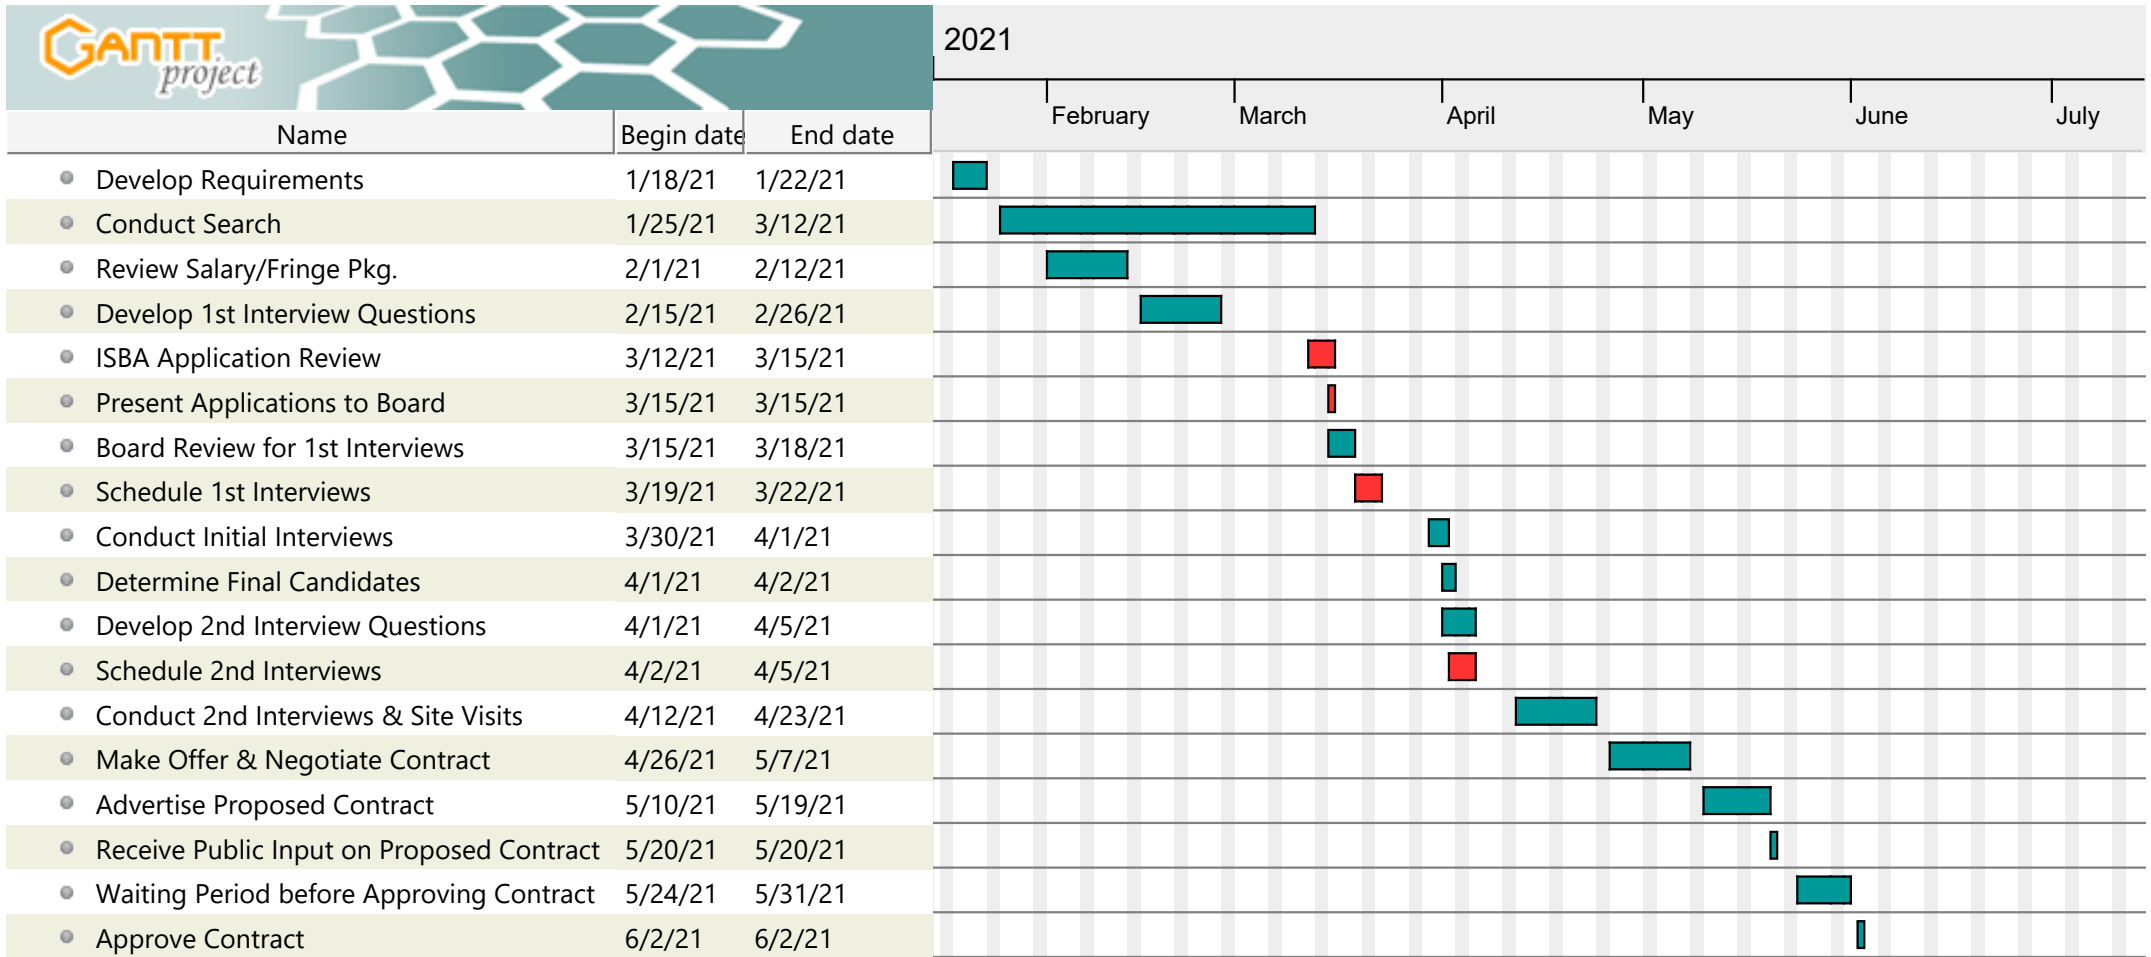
GANTT project

2021

February March April May June July

| Name | Begin date | End date |
|---|---|---|
| Develop Requirements | 1/18/21 | 1/22/21 |
| Conduct Search | 1/25/21 | 3/12/21 |
| Review Salary/Fringe Pkg. | 2/1/21 | 2/12/21 |
| Develop 1st Interview Questions | 2/15/21 | 2/26/21 |
| ISBA Application Review | 3/12/21 | 3/15/21 |
| Present Applications to Board | 3/15/21 | 3/15/21 |
| Board Review for 1st Interviews | 3/15/21 | 3/18/21 |
| Schedule 1st Interviews | 3/19/21 | 3/22/21 |
| Conduct Initial Interviews | 3/30/21 | 4/1/21 |
| Determine Final Candidates | 4/1/21 | 4/2/21 |
| Develop 2nd Interview Questions | 4/1/21 | 4/5/21 |
| Schedule 2nd Interviews | 4/2/21 | 4/5/21 |
| Conduct 2nd Interviews & Site Visits | 4/12/21 | 4/23/21 |
| Make Offer & Negotiate Contract | 4/26/21 | 5/7/21 |
| Advertise Proposed Contract | 5/10/21 | 5/19/21 |
| Receive Public Input on Proposed Contract | 5/20/21 | 5/20/21 |
| Waiting Period before Approving Contract | 5/24/21 | 5/31/21 |
| Approve Contract | 6/2/21 | 6/2/21 |